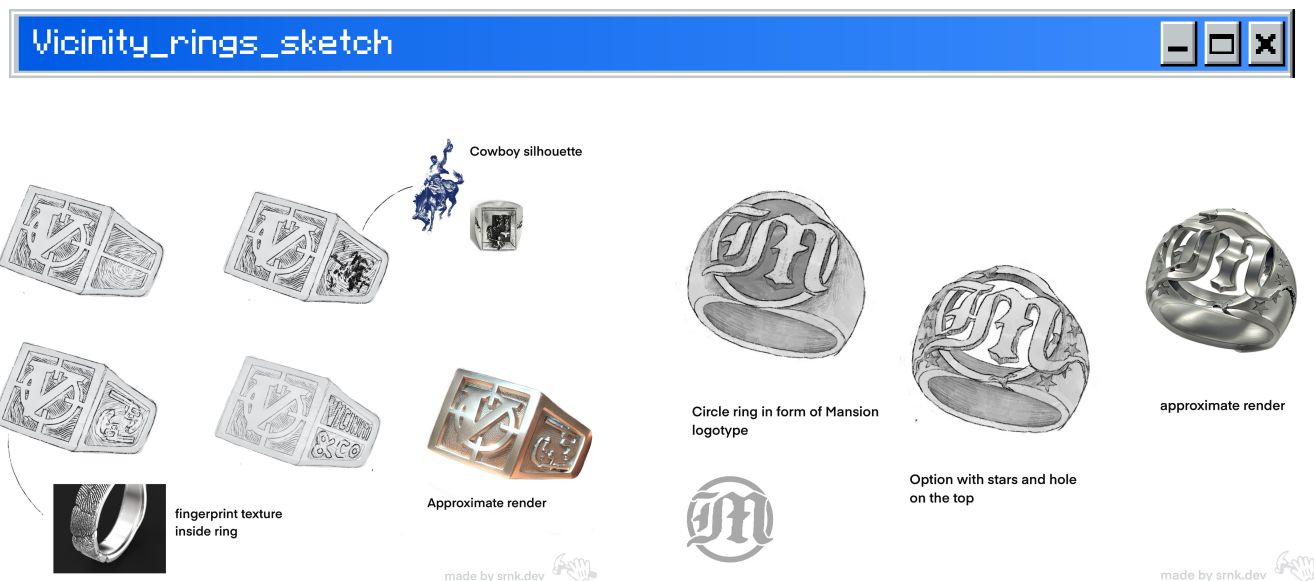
Vicinity_rings_sketch

Cowboy silhouette

fingerprint texture inside ring

Approximate render

Circle ring in form of Mansion logotype

Option with stars and hole on the top

approximate render

made by srnk.dev

made by srnk.dev